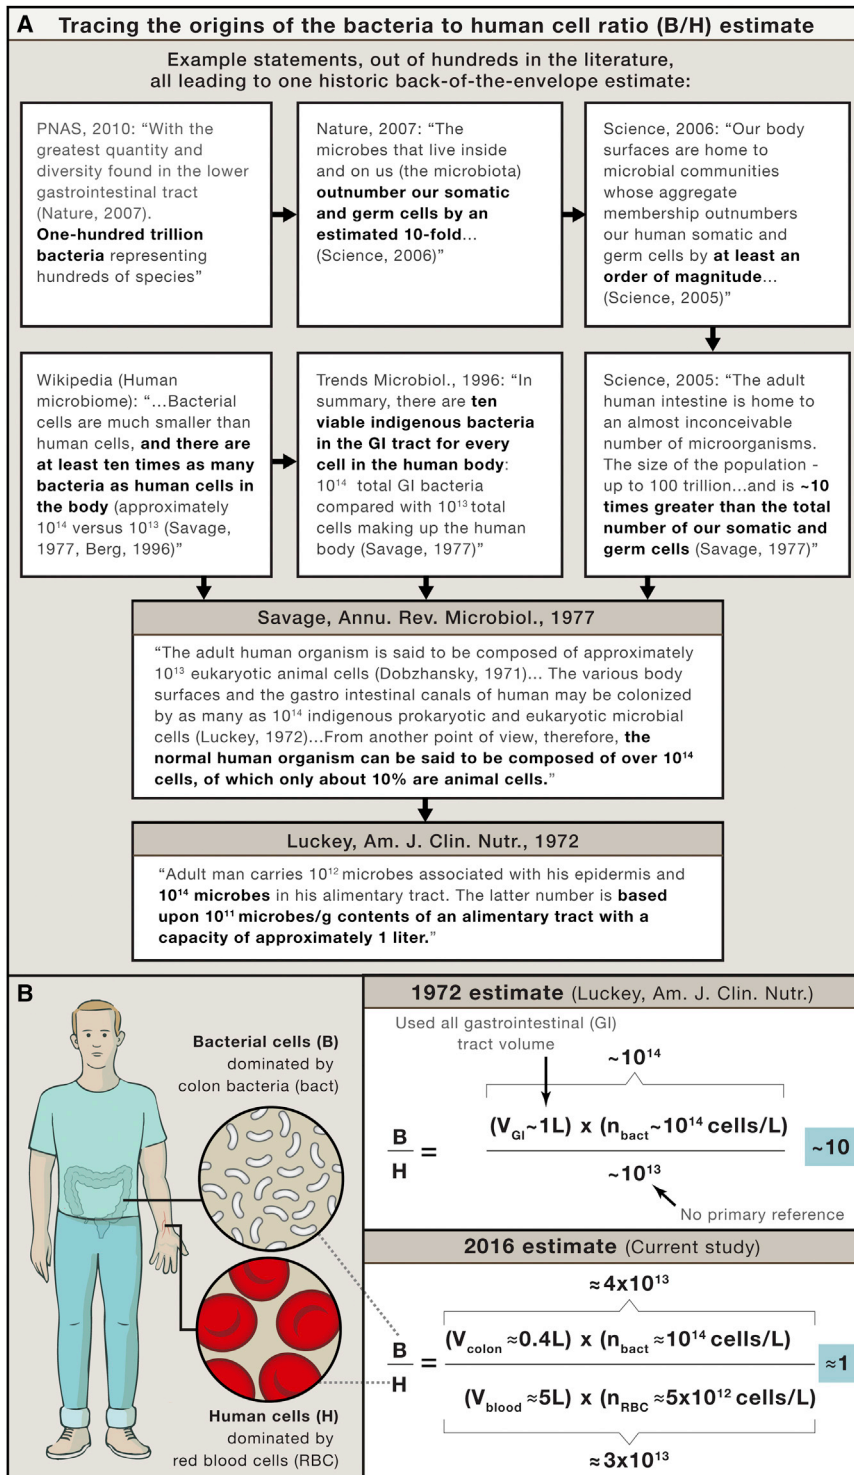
A Tracing the origins of the bacteria to human cell ratio (B/H) estimate

Example statements, out of hundreds in the literature, all leading to one historic back-of-the-envelope estimate:

PNAS, 2010: "With the greatest quantity and diversity found in the lower gastrointestinal tract (Nature, 2007). One-hundred trillion bacteria representing hundreds of species"

Nature, 2007: "The microbes that live inside and on us (the microbiota) outnumber our somatic and germ cells by an estimated 10-fold... (Science, 2006)"

Science, 2006: "Our body surfaces are home to microbial communities whose aggregate membership outnumbers our human somatic and germ cells by at least an order of magnitude... (Science, 2005)"

Wikipedia (Human microbiome): "...Bacterial cells are much smaller than human cells, and there are at least ten times as many bacteria as human cells in the body (approximately $10^{14}$ versus $10^{13}$ (Savage, 1977, Berg, 1996)"

Trends Microbiol., 1996: "In summary, there are ten viable indigenous bacteria in the GI tract for every cell in the human body: $10^{14}$ total GI bacteria compared with $10^{13}$ total cells making up the human body (Savage, 1977)"

Science, 2005: "The adult human intestine is home to an almost inconceivable number of microorganisms. The size of the population - up to 100 trillion...and is ~10 times greater than the total number of our somatic and germ cells (Savage, 1977)"

Savage, Annu. Rev. Microbiol., 1977

"The adult human organism is said to be composed of approximately $10^{13}$ eukaryotic animal cells (Dobzhansky, 1971)... The various body surfaces and the gastro intestinal canals of human may be colonized by as many as $10^{14}$ indigenous prokaryotic and eukaryotic microbial cells (Luckey, 1972)...From another point of view, therefore, the normal human organism can be said to be composed of over $10^{14}$ cells, of which only about 10% are animal cells."

Luckey, Am. J. Clin. Nutr., 1972

"Adult man carries $10^{12}$ microbes associated with his epidermis and $10^{14}$ microbes in his alimentary tract. The latter number is based upon $10^{11}$ microbes/g contents of an alimentary tract with a capacity of approximately 1 liter."

B

Bacterial cells (B) dominated by colon bacteria (bact)

Human cells (H) dominated by red blood cells (RBC)

1972 estimate (Luckey, Am. J. Clin. Nutr.)

Used all gastrointestinal (GI) tract volume

$\sim 10^{14}$

$\frac{B}{H} = \frac{(V_{GI} \sim 1L) \times (n_{bact} \sim 10^{14} \text{ cells/L})}{\sim 10^{13}}$ ~10

No primary reference

2016 estimate (Current study)

$\approx 4x10^{13}$

$\frac{B}{H} = \frac{(V_{colon} \approx 0.4L) \times (n_{bact} \approx 10^{14} \text{ cells/L})}{(V_{blood} \approx 5L) \times (n_{RBC} \approx 5x10^{12} \text{ cells/L})}$ ≈1

$\approx 3x10^{13}$